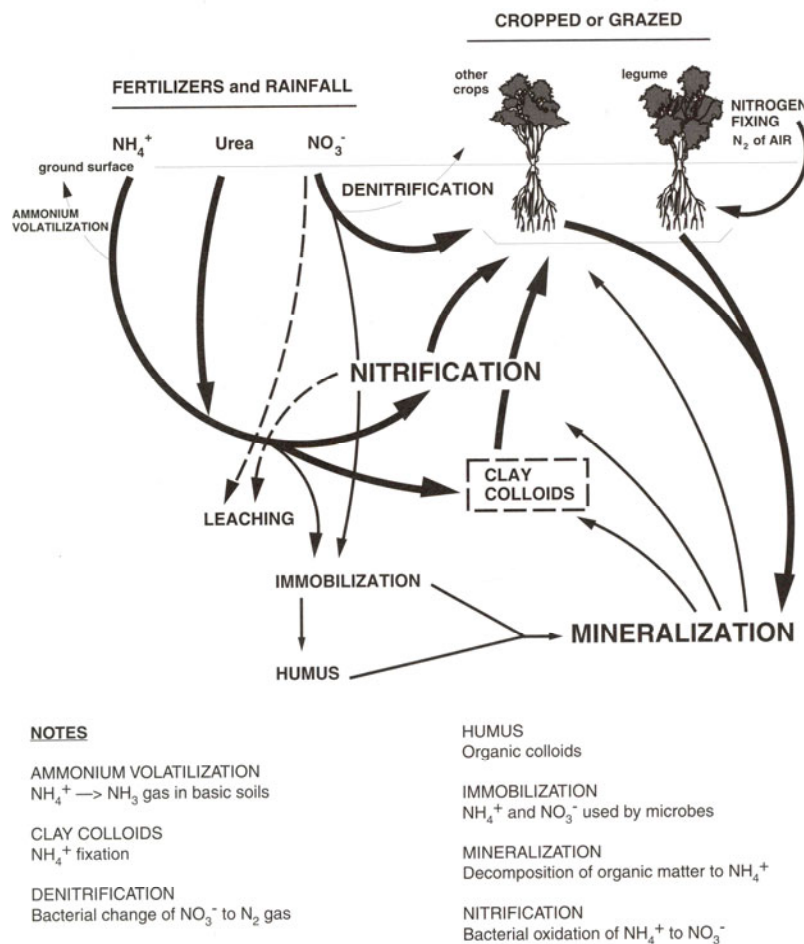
CROPPED or GRAZED

FERTILIZERS and RAINFALL

other crops

legume

NITROGEN FIXING $N_2$ of AIR

$NH_4^+$

Urea

$NO_3^-$

ground surface

AMMONIUM VOLATILIZATION

DENITRIFICATION

NITRIFICATION

CLAY COLLOIDS

LEACHING

IMMOBILIZATION

MINERALIZATION

HUMUS

NOTES

AMMONIUM VOLATILIZATION
$NH_4^+$ —> $NH_3$ gas in basic soils

CLAY COLLOIDS
$NH_4^+$ fixation

DENITRIFICATION
Bacterial change of $NO_3^-$ to $N_2$ gas

HUMUS
Organic colloids

IMMOBILIZATION
$NH_4^+$ and $NO_3^-$ used by microbes

MINERALIZATION
Decomposition of organic matter to $NH_4^+$

NITRIFICATION
Bacterial oxidation of $NH_4^+$ to $NO_3^-$